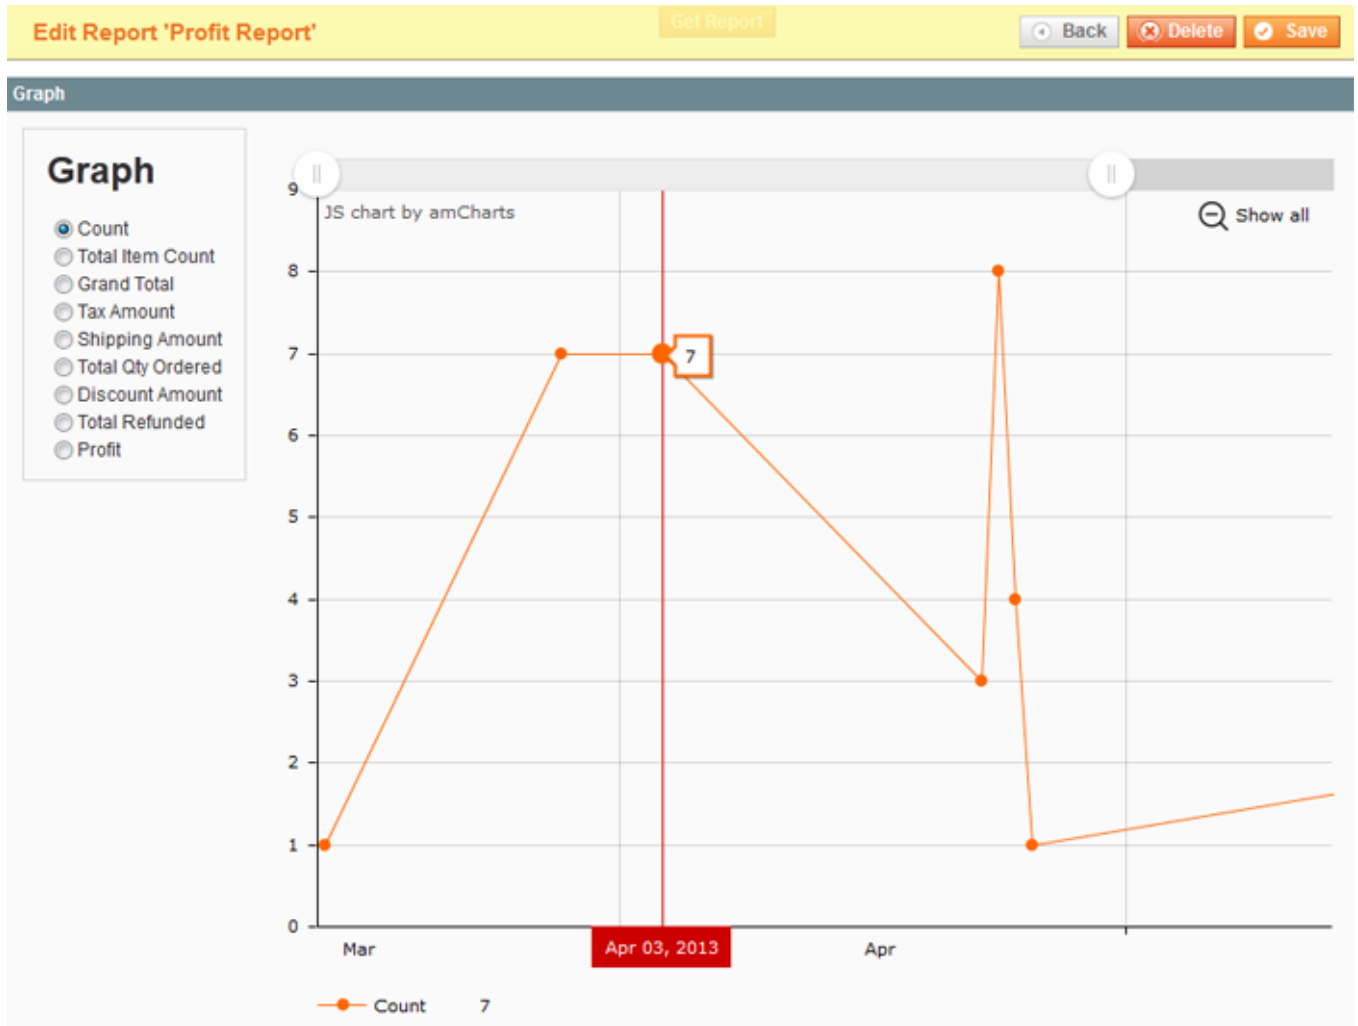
Edit Report 'Profit Report'

Get Report

Back

Delete

Save

Graph

Graph

Count
Total Item Count
Grand Total
Tax Amount
Shipping Amount
Total Qty Ordered
Discount Amount
Total Refunded
Profit

JS chart by amCharts

Show all

9
8
7
6
5
4
3
2
1
0

7

Mar

Apr 03, 2013

Apr

Count 7